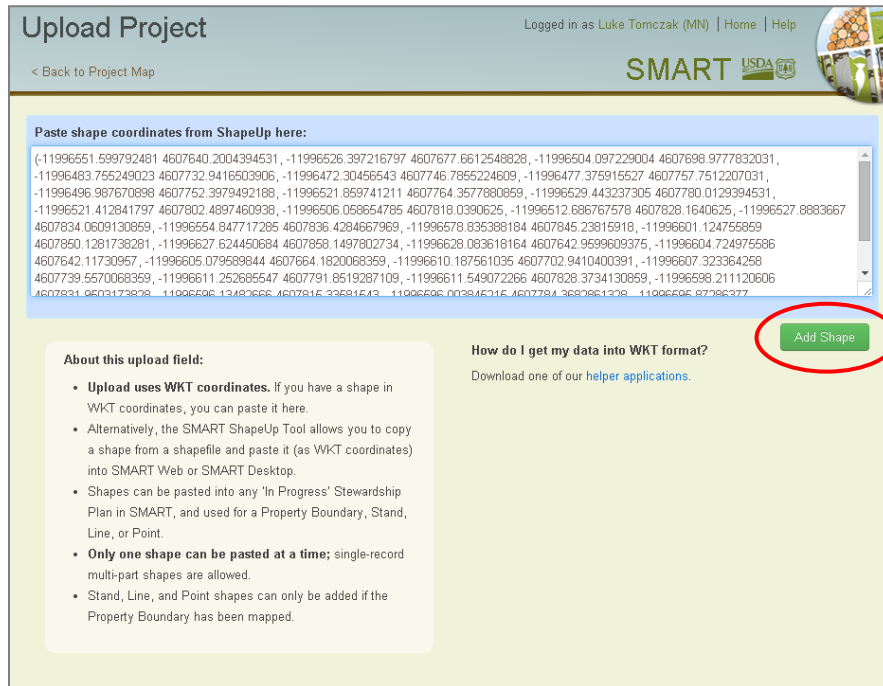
Upload Project

< Back to Project Map

Logged in as Luke Tomczak (MN) | Home | Help

SMART USDA

Paste shape coordinates from ShapeUp here:

(-11996551.599792481 4607640.2004394531, -11996526.397216797 4607677.6612548828, -11996504.097229004 4607698.9777832031, -11996483.755249023 4607732.9416503906, -11996472.30456543 4607746.7855224609, -11996477.375915527 4607757.7512207031, -11996496.987670898 4607752.3979492188, -11996521.859741211 4607764.3577880859, -11996529.443237305 4607780.0129394531, -11996521.412841797 4607802.4897460938, -11996506.058654785 4607818.030625, -11996512.686767578 4607828.1640625, -11996527.8883667 4607834.0609130859, -11996554.847717285 4607836.4284667969, -11996578.835388184 4607845.23815918, -11996601.124755859 4607850.1281738281, -11996627.624450684 4607858.1497802734, -11996628.083618164 4607642.9599609375, -11996604.724975586 4607642.11730957, -11996605.079589844 4607664.1820068359, -11996610.187561035 4607702.9410400391, -11996607.323364258 4607739.5570068359, -11996611.252685547 4607791.8519287109, -11996611.549072266 4607828.3734130859, -11996598.211120606 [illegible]

Add Shape

About this upload field:

• Upload uses WKT coordinates. If you have a shape in WKT coordinates, you can paste it here.
• Alternatively, the SMART ShapeUp Tool allows you to copy a shape from a shapefile and paste it (as WKT coordinates) into SMART Web or SMART Desktop.
• Shapes can be pasted into any 'In Progress' Stewardship Plan in SMART, and used for a Property Boundary, Stand, Line, or Point.
• Only one shape can be pasted at a time; single-record multi-part shapes are allowed.
• Stand, Line, and Point shapes can only be added if the Property Boundary has been mapped.

How do I get my data into WKT format?

Download one of our helper applications.